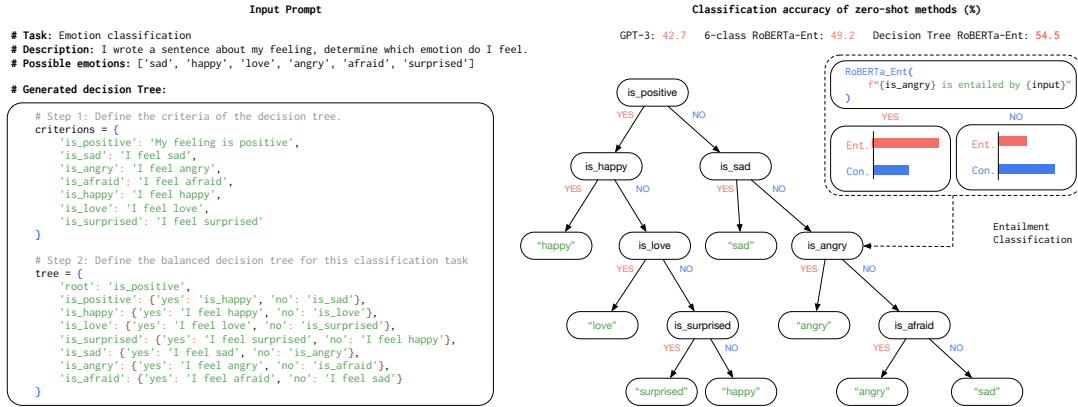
Input Prompt

# Task: Emotion classification
# Description: I wrote a sentence about my feeling, determine which emotion do I feel.
# Possible emotions: ['sad', 'happy', 'love', 'angry', 'afraid', 'surprised']

# Generated decision Tree:

# Step 1: Define the criteria of the decision tree.
criterions = {
    'is_positive': 'My feeling is positive',
    'is_sad': 'I feel sad',
    'is_angry': 'I feel angry',
    'is_afraid': 'I feel afraid',
    'is_happy': 'I feel happy',
    'is_love': 'I feel love',
    'is_surprised': 'I feel surprised'
}

# Step 2: Define the balanced decision tree for this classification task
tree = {
    'root': 'is_positive',
    'is_positive': {'yes': 'is_happy', 'no': 'is_sad'},
    'is_happy': {'yes': 'I feel happy', 'no': 'is_love'},
    'is_love': {'yes': 'I feel love', 'no': 'is_surprised'},
    'is_surprised': {'yes': 'I feel surprised', 'no': 'I feel happy'},
    'is_sad': {'yes': 'I feel sad', 'no': 'is_angry'},
    'is_angry': {'yes': 'I feel angry', 'no': 'is_afraid'},
    'is_afraid': {'yes': 'I feel afraid', 'no': 'I feel sad'}
}

Classification accuracy of zero-shot methods (%)

GPT-3: 42.7    6-class RoBERTa-Ent: 49.2    Decision Tree RoBERTa-Ent: 54.5

RoBERTa_Ent(
    f"{is_angry} is entailed by {input}"
)

YES
Ent.
Con.

NO
Ent.
Con.

Entailment Classification

is_positive
YES NO
is_happy
YES NO
"happy"
is_love
YES NO
"love"
is_surprised
YES NO
"surprised" "happy"
is_sad
YES NO
"sad"
is_angry
YES NO
"angry"
is_afraid
YES NO
"angry" "sad"